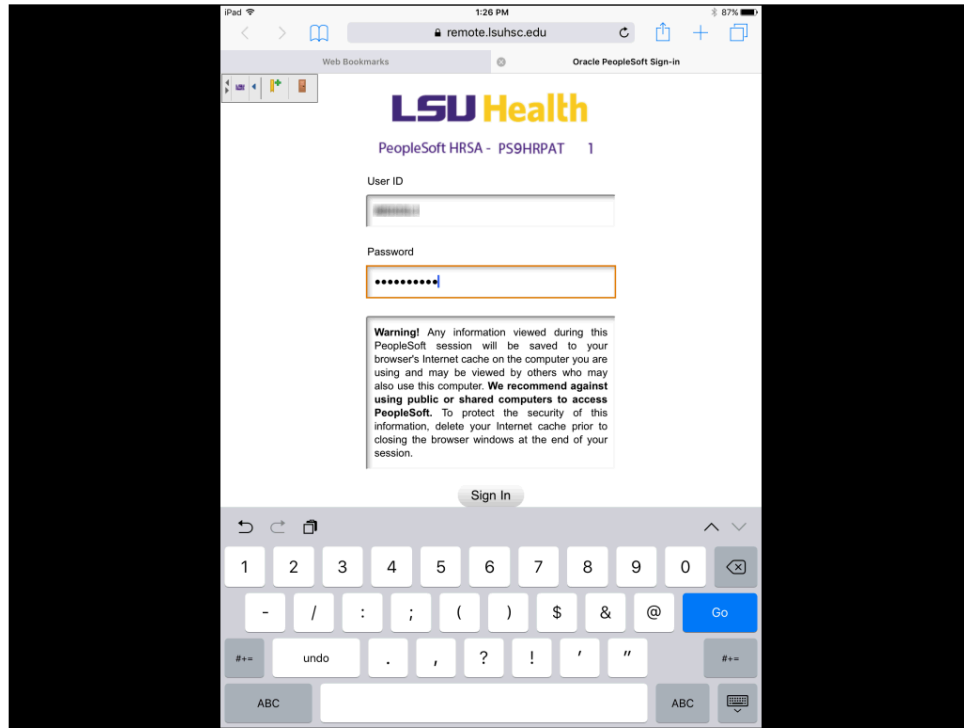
iPad
1:26 PM
87%
remote.lsuhsc.edu
Web Bookmarks
Oracle PeopleSoft Sign-in

LSU Health

PeopleSoft HRSA - PS9HRPAT 1

User ID

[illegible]

Password

••••••••••

**Warning!** Any information viewed during this PeopleSoft session will be saved to your browser's Internet cache on the computer you are using and may be viewed by others who may also use this computer. **We recommend against using public or shared computers to access PeopleSoft.** To protect the security of this information, delete your Internet cache prior to closing the browser windows at the end of your session.

Sign In

1 2 3 4 5 6 7 8 9 0
- / : ; ( ) $ & @ Go
#+= undo . , ? ! ' " #+=
ABC ABC